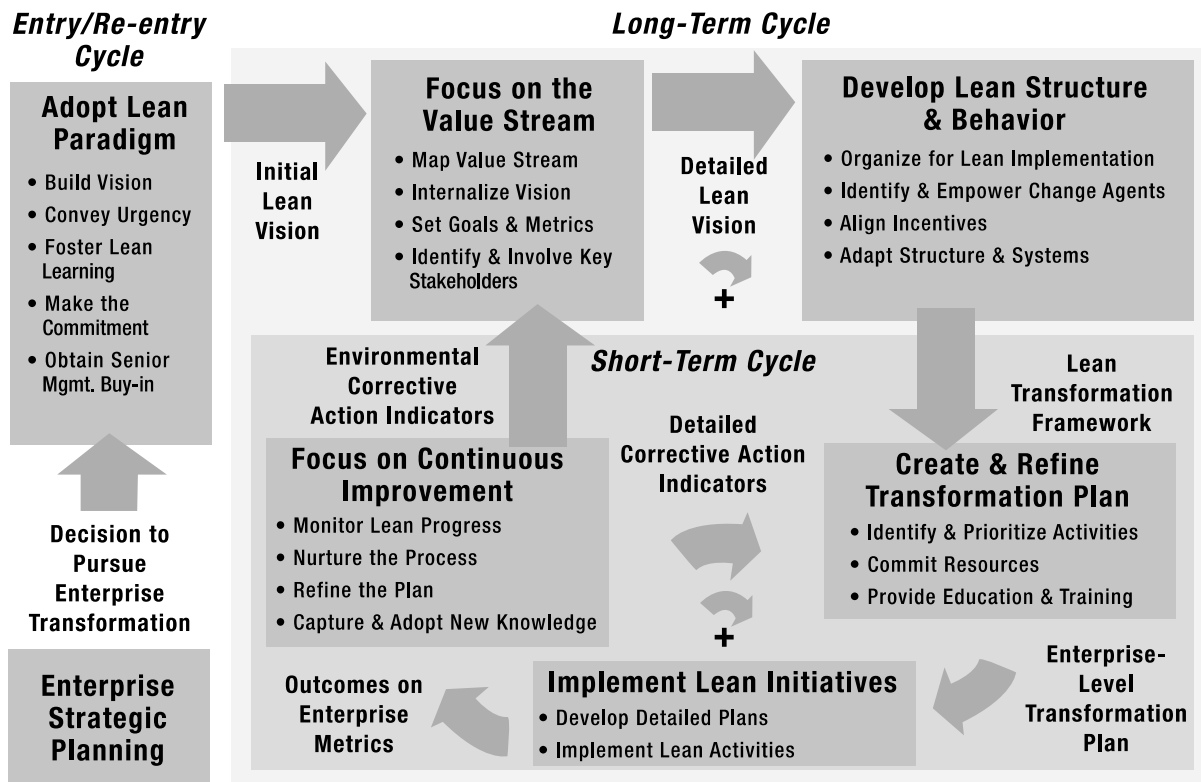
Entry/Re-entry Cycle

Adopt Lean Paradigm

• Build Vision
• Convey Urgency
• Foster Lean Learning
• Make the Commitment
• Obtain Senior Mgmt. Buy-in

Decision to Pursue Enterprise Transformation

Enterprise Strategic Planning

Long-Term Cycle

Initial Lean Vision

Focus on the Value Stream

• Map Value Stream
• Internalize Vision
• Set Goals & Metrics
• Identify & Involve Key Stakeholders

Detailed Lean Vision

+

Develop Lean Structure & Behavior

• Organize for Lean Implementation
• Identify & Empower Change Agents
• Align Incentives
• Adapt Structure & Systems

Environmental Corrective Action Indicators

Short-Term Cycle

Lean Transformation Framework

Focus on Continuous Improvement

• Monitor Lean Progress
• Nurture the Process
• Refine the Plan
• Capture & Adopt New Knowledge

Detailed Corrective Action Indicators

+

Create & Refine Transformation Plan

• Identify & Prioritize Activities
• Commit Resources
• Provide Education & Training

Outcomes on Enterprise Metrics

Implement Lean Initiatives

• Develop Detailed Plans
• Implement Lean Activities

Enterprise-Level Transformation Plan